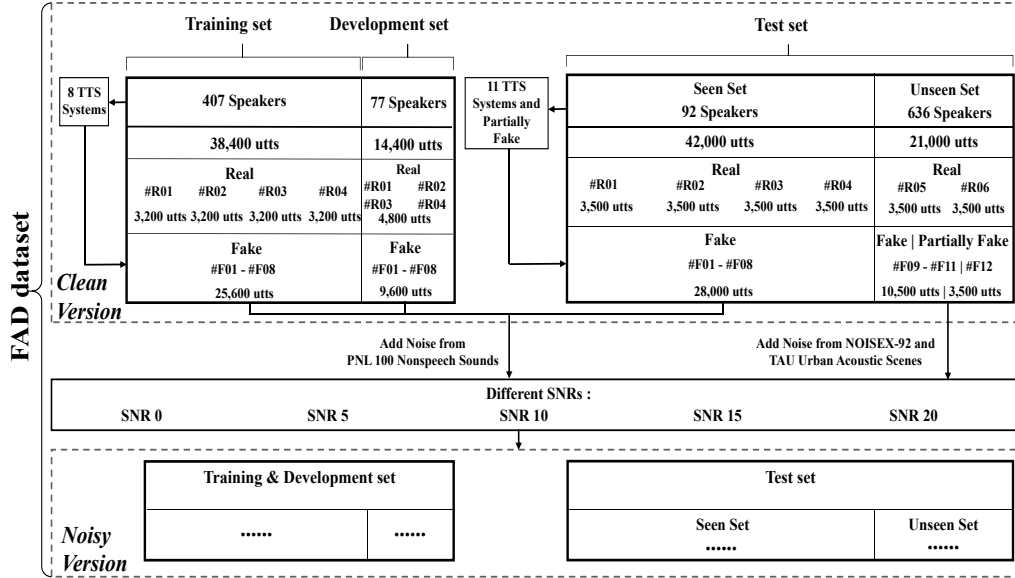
FAD dataset

Training set

Development set

Test set

8 TTS Systems

| 407 Speakers | 77 Speakers |
|---|---|
| 38,400 utts | 14,400 utts |
| Real #R01 #R02 #R03 #R04 3,200 utts 3,200 utts 3,200 utts 3,200 utts | Real #R01 #R02 #R03 #R04 4,800 utts |
| Fake #F01 - #F08 25,600 utts | Fake #F01 - #F08 9,600 utts |

11 TTS Systems and Partially Fake

| Seen Set 92 Speakers | Unseen Set 636 Speakers |
|---|---|
| 42,000 utts | 21,000 utts |
| Real #R01 #R02 #R03 #R04 3,500 utts 3,500 utts 3,500 utts 3,500 utts | Real #R05 #R06 3,500 utts 3,500 utts |
| Fake #F01 - #F08 28,000 utts | Fake \| Partially Fake #F09 - #F11 \| #F12 10,500 utts \| 3,500 utts |

Clean Version

Add Noise from PNL 100 Nonspeech Sounds

Add Noise from NOISEX-92 and TAU Urban Acoustic Scenes

Different SNRs :
SNR 0 SNR 5 SNR 10 SNR 15 SNR 20

| Training & Development set | |
|---|---|
| ...... | ...... |

| Test set | |
|---|---|
| Seen Set ...... | Unseen Set ...... |

Noisy Version